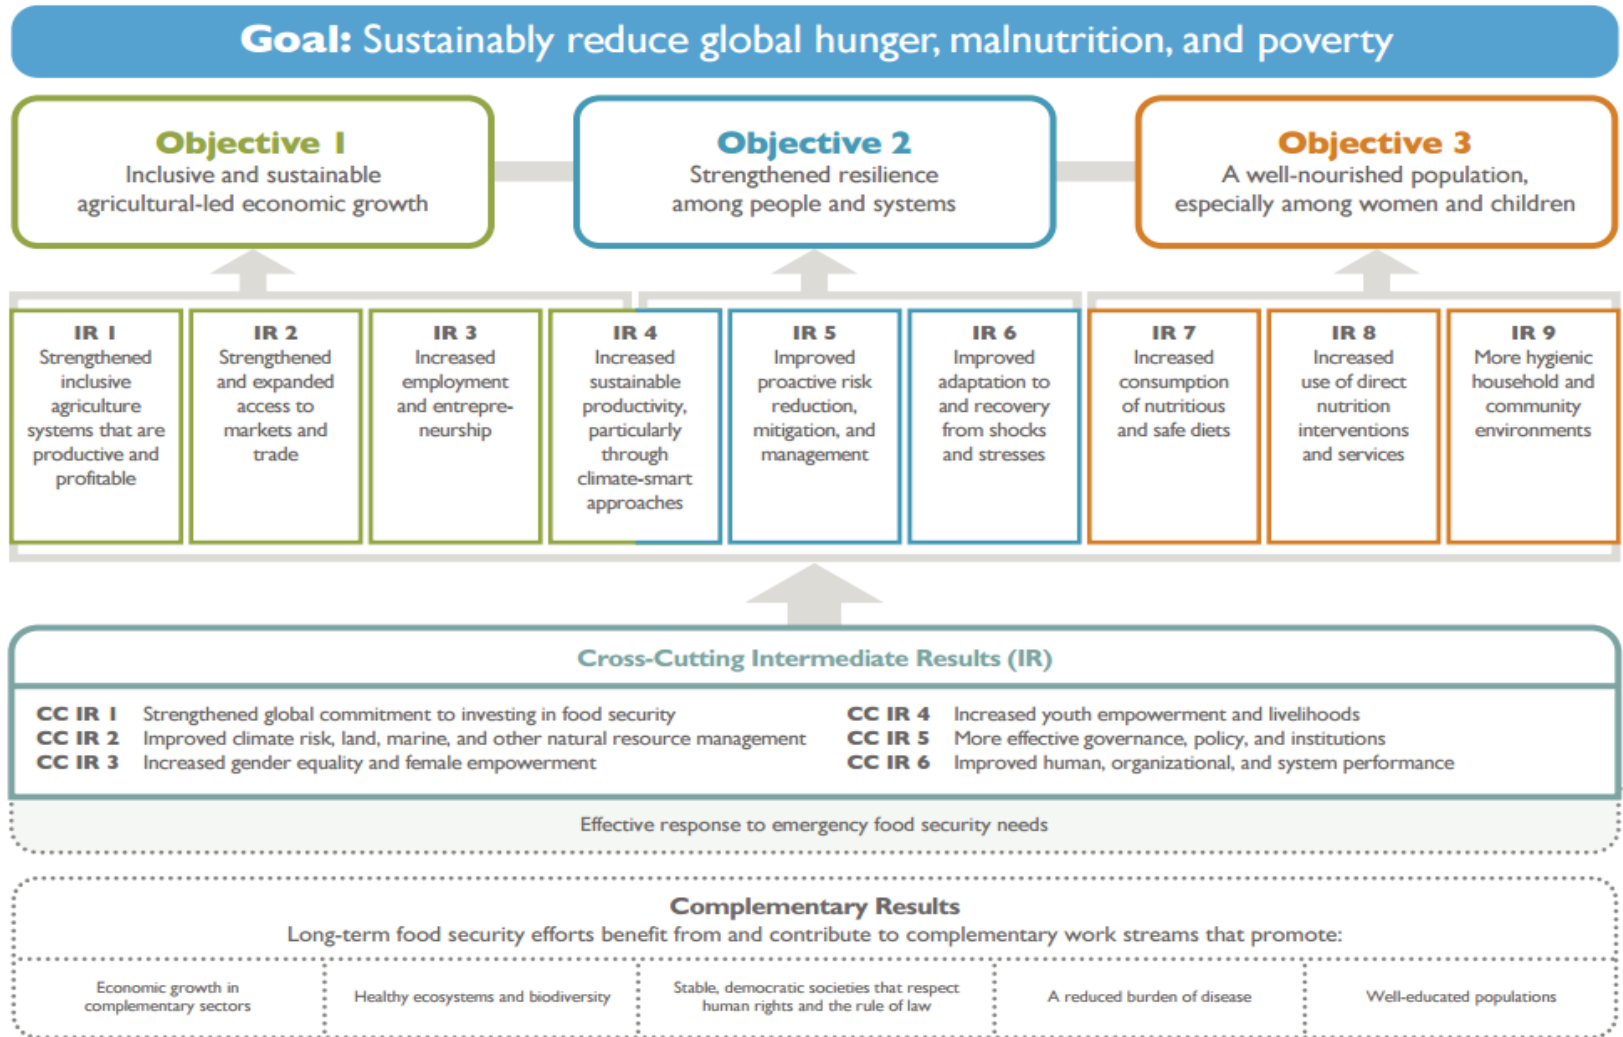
**Goal:** Sustainably reduce global hunger, malnutrition, and poverty

**Objective 1**
Inclusive and sustainable agricultural-led economic growth

**Objective 2**
Strengthened resilience among people and systems

**Objective 3**
A well-nourished population, especially among women and children

**IR 1**
Strengthened inclusive agriculture systems that are productive and profitable

**IR 2**
Strengthened and expanded access to markets and trade

**IR 3**
Increased employment and entrepreneurship

**IR 4**
Increased sustainable productivity, particularly through climate-smart approaches

**IR 5**
Improved proactive risk reduction, mitigation, and management

**IR 6**
Improved adaptation to and recovery from shocks and stresses

**IR 7**
Increased consumption of nutritious and safe diets

**IR 8**
Increased use of direct nutrition interventions and services

**IR 9**
More hygienic household and community environments

**Cross-Cutting Intermediate Results (IR)**

**CC IR 1** Strengthened global commitment to investing in food security
**CC IR 2** Improved climate risk, land, marine, and other natural resource management
**CC IR 3** Increased gender equality and female empowerment
**CC IR 4** Increased youth empowerment and livelihoods
**CC IR 5** More effective governance, policy, and institutions
**CC IR 6** Improved human, organizational, and system performance

Effective response to emergency food security needs

**Complementary Results**
Long-term food security efforts benefit from and contribute to complementary work streams that promote:

Economic growth in complementary sectors

Healthy ecosystems and biodiversity

Stable, democratic societies that respect human rights and the rule of law

A reduced burden of disease

Well-educated populations